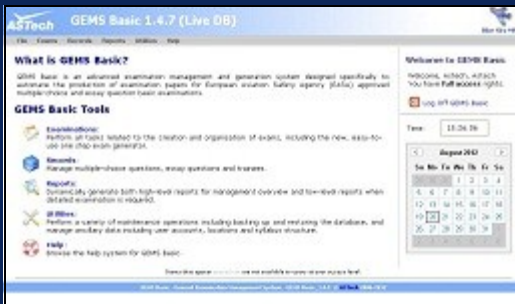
AsTech GEMS Basic 1.4.7 (Live DB)

File Exams Records Reports Utilities Help

What is GEMS Basic?

GEMS Basic is an advanced examination management and generation system designed specifically to automate the production of examination papers for European Aviation Safety Agency (EASA) approved multiple-choice and essay question basic examinations.

GEMS Basic Tools

Examinations:
Perform all tasks related to the creation and organisation of exams, including the new, easy-to-use one step exam generator.

Records:
Manage multiple-choice questions, essay questions and trainees.

Reports:
Dynamically generate both high-level reports for management overview and low-level reports when detailed examination is required.

Utilities:
Perform a variety of maintenance operations including backing up and restoring the database, and manage ancillary data including user accounts, locations and syllabus structure.

Help:
Browse the help system for GEMS Basic.

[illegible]

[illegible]

Welcome to GEMS Basic

Welcome, Astech, Astech
You have full access rights.

Log off GEMS Basic

Time: 15:26:26

August 2012

| Su | Mo | Tu | We | Th | Fr | Sa |
|---|---|---|---|---|---|---|
| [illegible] | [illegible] | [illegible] | 1 | 2 | 3 | 4 |
| 5 | 6 | 7 | 8 | 9 | 10 | 11 |
| 12 | 13 | 14 | 15 | 16 | 17 | 18 |
| 19 | 20 | 21 | 22 | 23 | 24 | 25 |
| 26 | 27 | 28 | 29 | 30 | 31 | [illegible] |
| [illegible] | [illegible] | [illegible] | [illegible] | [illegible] | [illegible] | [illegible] |